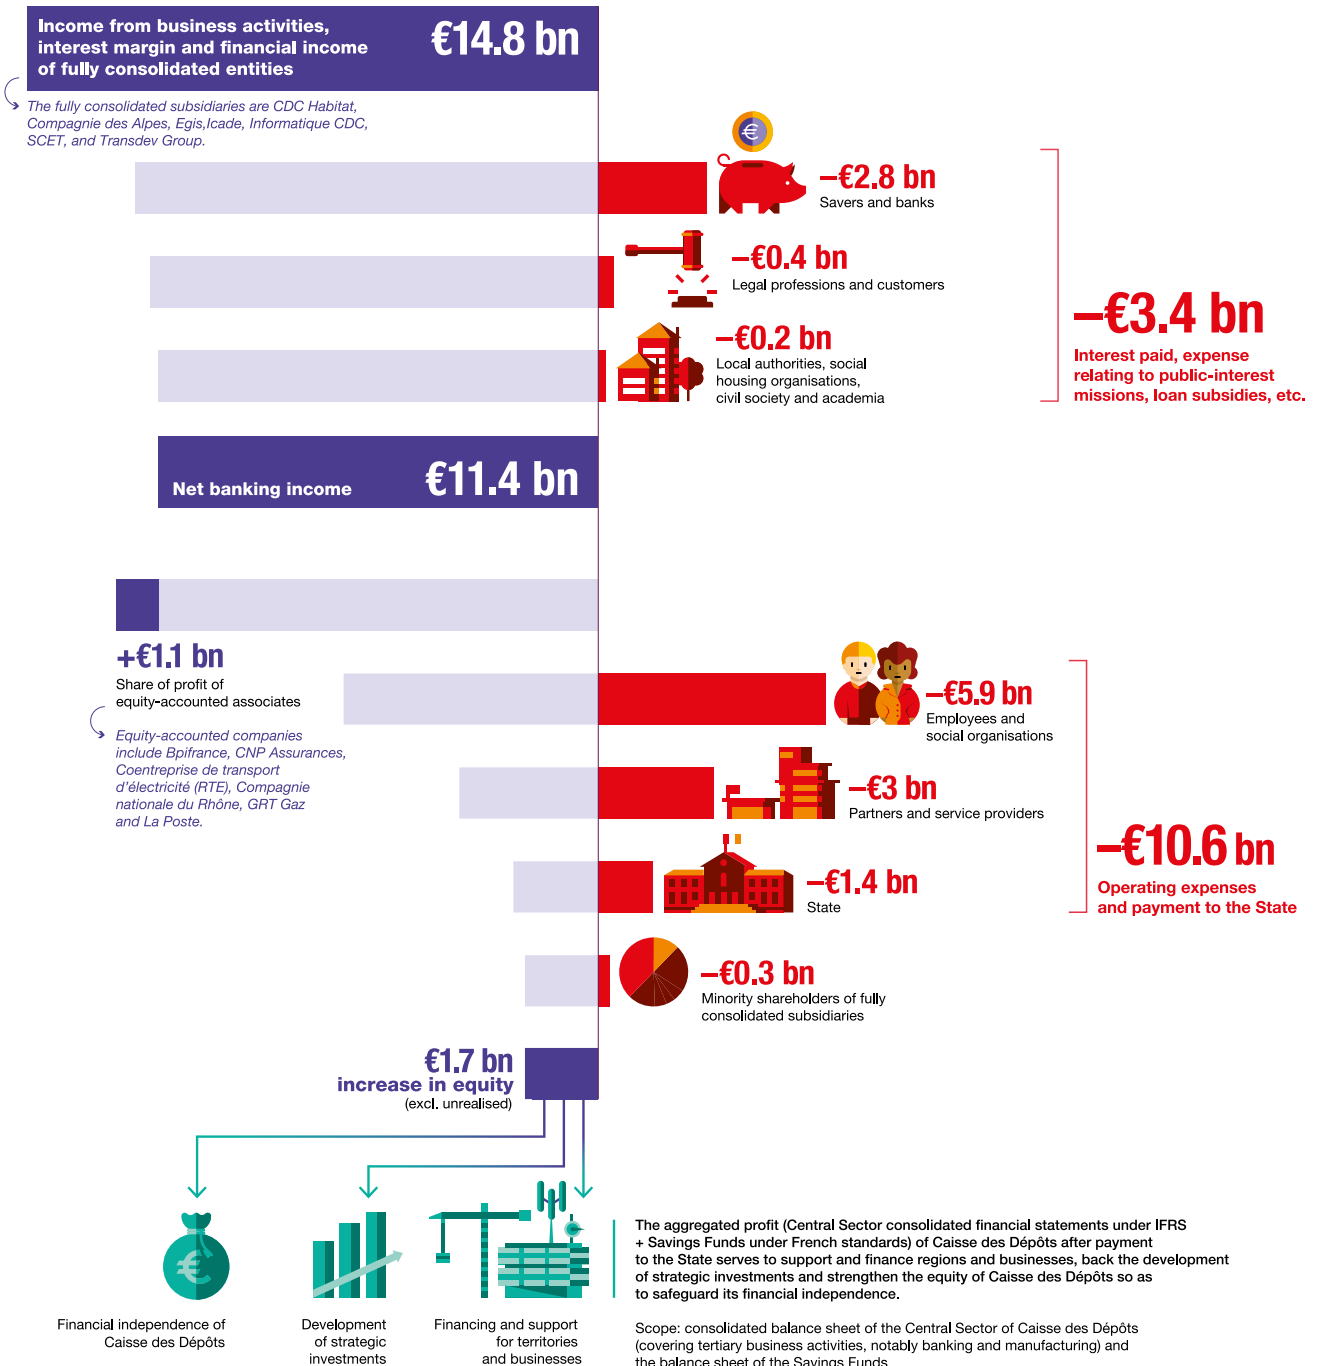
Income from business activities, interest margin and financial income of fully consolidated entities

€14.8 bn

The fully consolidated subsidiaries are CDC Habitat, Compagnie des Alpes, Egis, Icade, Informatique CDC, SCET, and Transdev Group.

€

–€2.8 bn
Savers and banks

–€0.4 bn
Legal professions and customers

–€0.2 bn
Local authorities, social housing organisations, civil society and academia

–€3.4 bn
Interest paid, expense relating to public-interest missions, loan subsidies, etc.

Net banking income
€11.4 bn

+€1.1 bn
Share of profit of equity-accounted associates

Equity-accounted companies include Bpifrance, CNP Assurances, Coentreprise de transport d'électricité (RTE), Compagnie nationale du Rhône, GRT Gaz and La Poste.

–€5.9 bn
Employees and social organisations

–€3 bn
Partners and service providers

–€1.4 bn
State

–€10.6 bn
Operating expenses and payment to the State

–€0.3 bn
Minority shareholders of fully consolidated subsidiaries

€1.7 bn
increase in equity
(excl. unrealised)

€

Financial independence of Caisse des Dépôts

Development of strategic investments

Financing and support for territories and businesses

The aggregated profit (Central Sector consolidated financial statements under IFRS + Savings Funds under French standards) of Caisse des Dépôts after payment to the State serves to support and finance regions and businesses, back the development of strategic investments and strengthen the equity of Caisse des Dépôts so as to safeguard its financial independence.

Scope: consolidated balance sheet of the Central Sector of Caisse des Dépôts (covering tertiary business activities, notably banking and manufacturing) and the balance sheet of the Savings Funds.